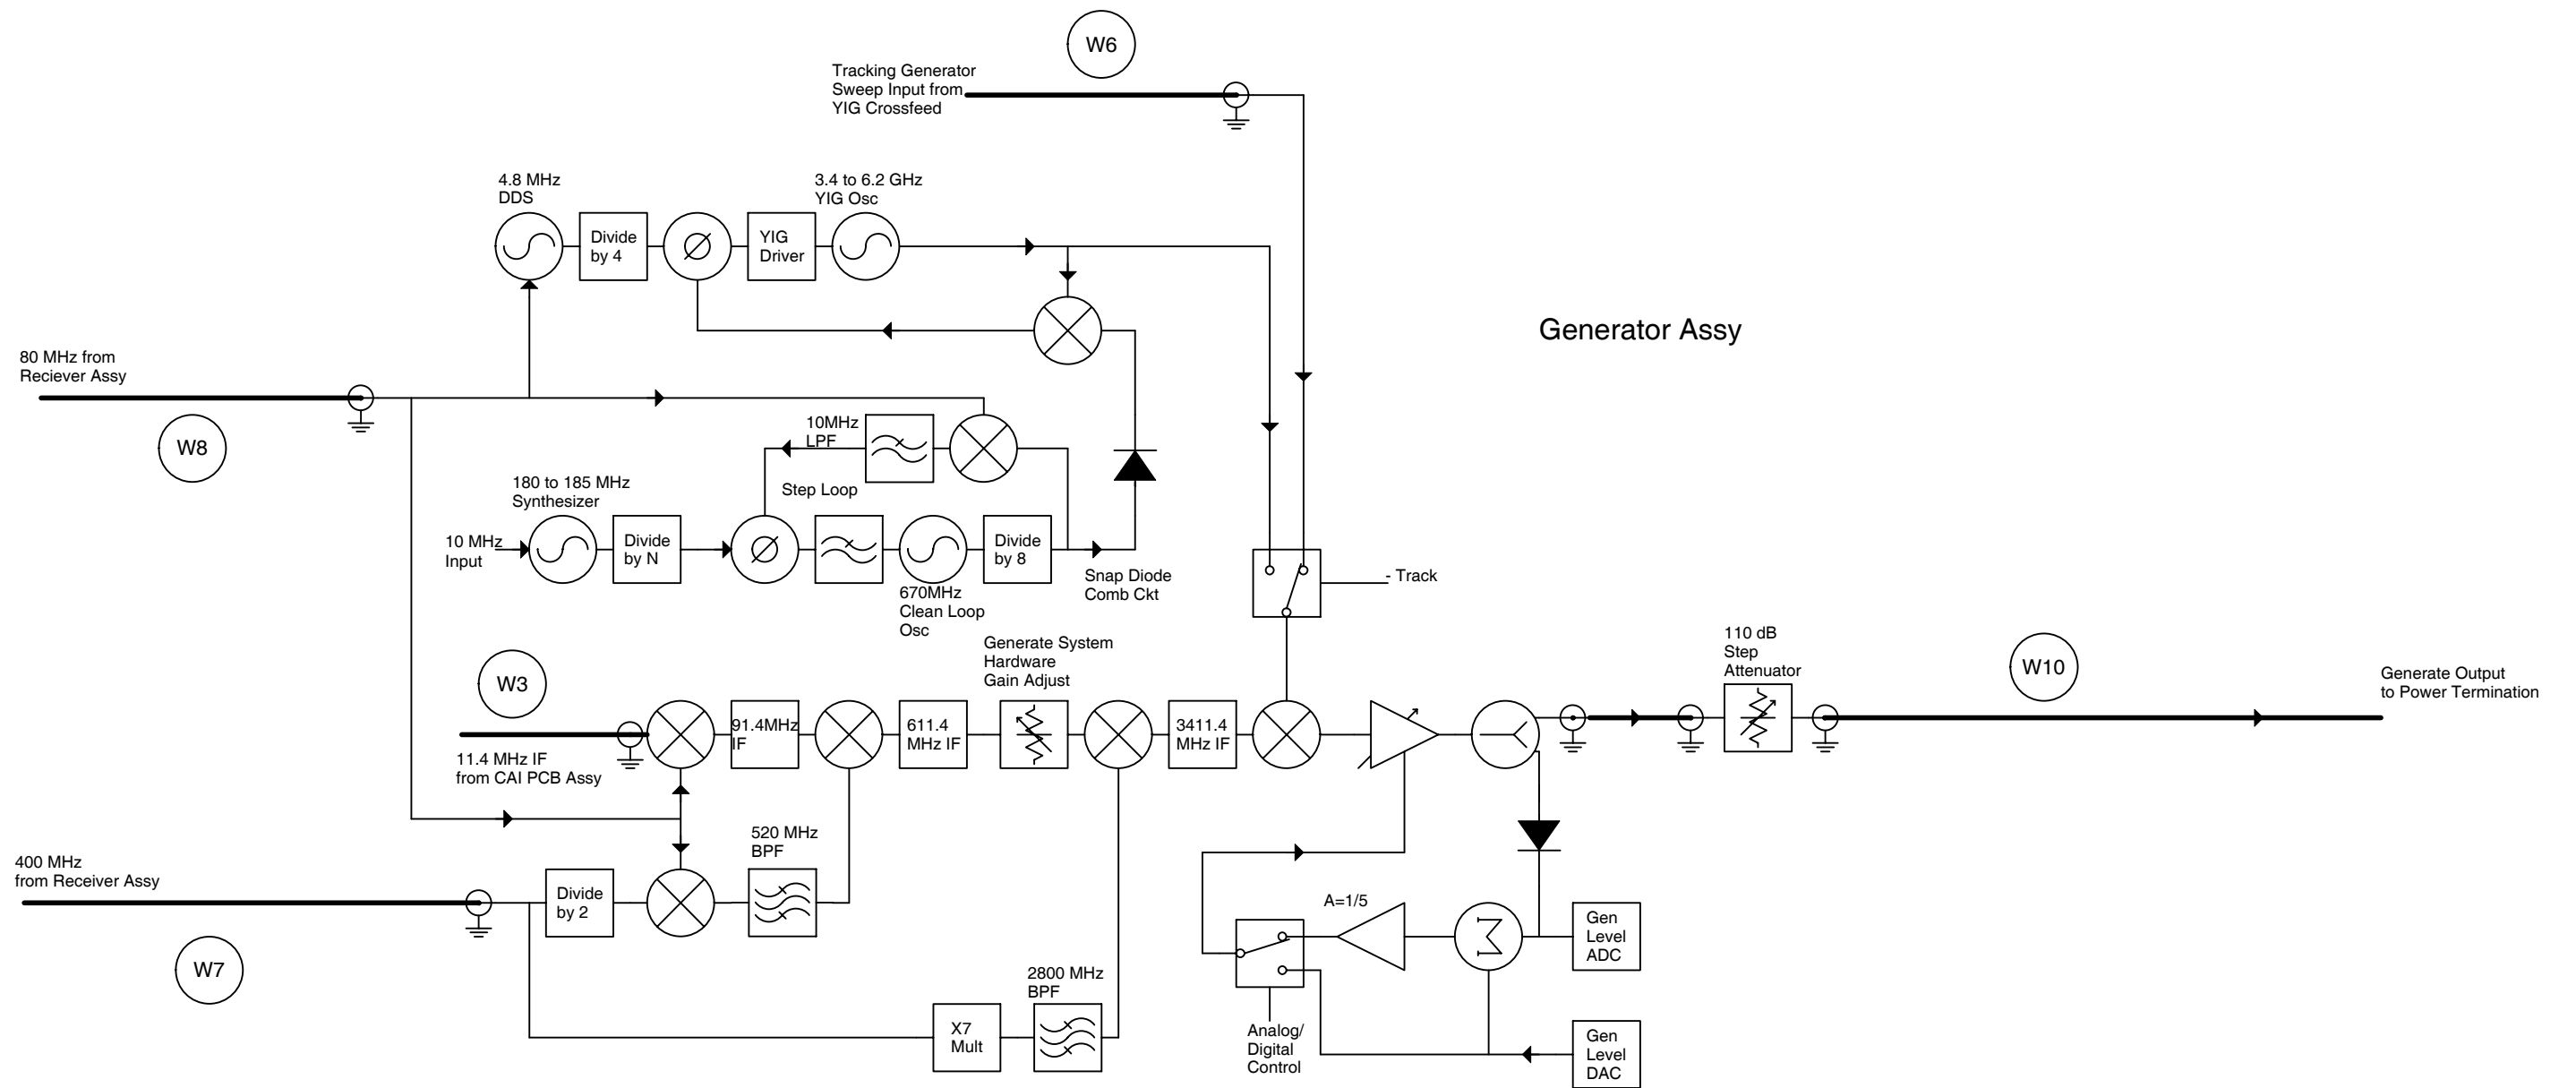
W6

Tracking Generator
Sweep Input from
YIG Crossfeed

4.8 MHz
DDS

Divide
by 4

YIG
Driver

3.4 to 6.2 GHz
YIG Osc

Generator Assy

80 MHz from
Reciever Assy

W8

10MHz
LPF

180 to 185 MHz
Synthesizer

Step Loop

10 MHz
Input

Divide
by N

Divide
by 8

Snap Diode
Comb Ckt

- Track

670MHz
Clean Loop
Osc

Generate System
Hardware
Gain Adjust

110 dB
Step
Attenuator

W10

Generate Output
to Power Termination

W3

91.4MHz
IF

611.4
MHz IF

3411.4
MHz IF

11.4 MHz IF
from CAI PCB Assy

520 MHz
BPF

400 MHz
from Receiver Assy

Divide
by 2

A=1/5

Gen
Level
ADC

W7

2800 MHz
BPF

X7
Mult

Analog/
Digital
Control

Gen
Level
DAC